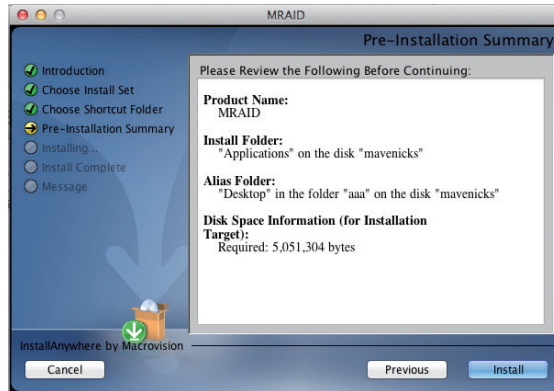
MRAID

Pre-Installation Summary

Introduction
Choose Install Set
Choose Shortcut Folder
Pre-Installation Summary
Installing...
Install Complete
Message

Please Review the Following Before Continuing:

Product Name:
MRAID

Install Folder:
"Applications" on the disk "mavenicks"

Alias Folder:
"Desktop" in the folder "aaa" on the disk "mavenicks"

Disk Space Information (for Installation Target):
Required: 5,051,304 bytes

InstallAnywhere by Macrovision

Cancel

Previous

Install